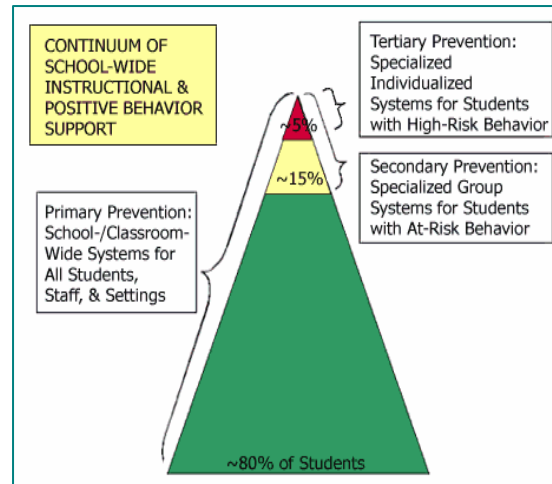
CONTINUUM OF SCHOOL-WIDE INSTRUCTIONAL & POSITIVE BEHAVIOR SUPPORT

Tertiary Prevention: Specialized Individualized Systems for Students with High-Risk Behavior

~5%

Secondary Prevention: Specialized Group Systems for Students with At-Risk Behavior

~15%

Primary Prevention: School-/Classroom-Wide Systems for All Students, Staff, & Settings

~80% of Students